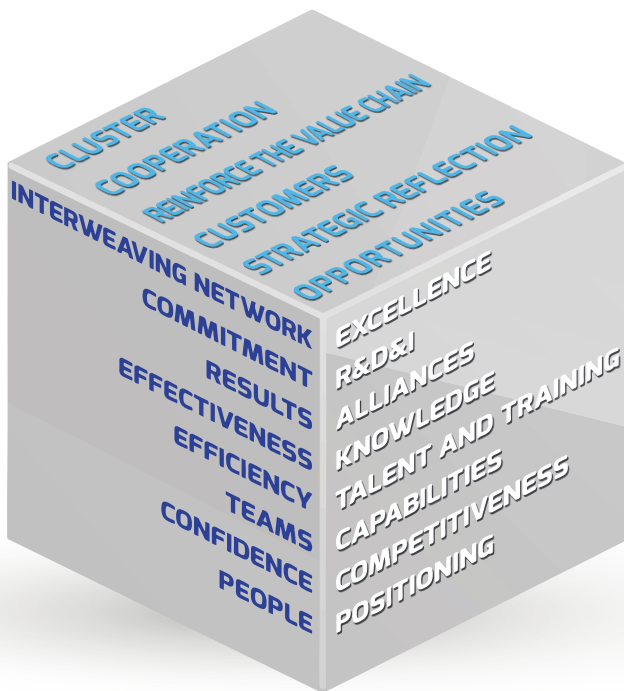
CLUSTER
COOPERATION
REINFORCE THE VALUE CHAIN
CUSTOMERS
STRATEGIC REFLECTION
OPPORTUNITIES

INTERWEAVING NETWORK
COMMITMENT
RESULTS
EFFECTIVENESS
EFFICIENCY
TEAMS
CONFIDENCE
PEOPLE

EXCELLENCE
R&D&I
ALLIANCES
KNOWLEDGE
TALENT AND TRAINING
CAPABILITIES
COMPETITIVENESS
POSITIONING